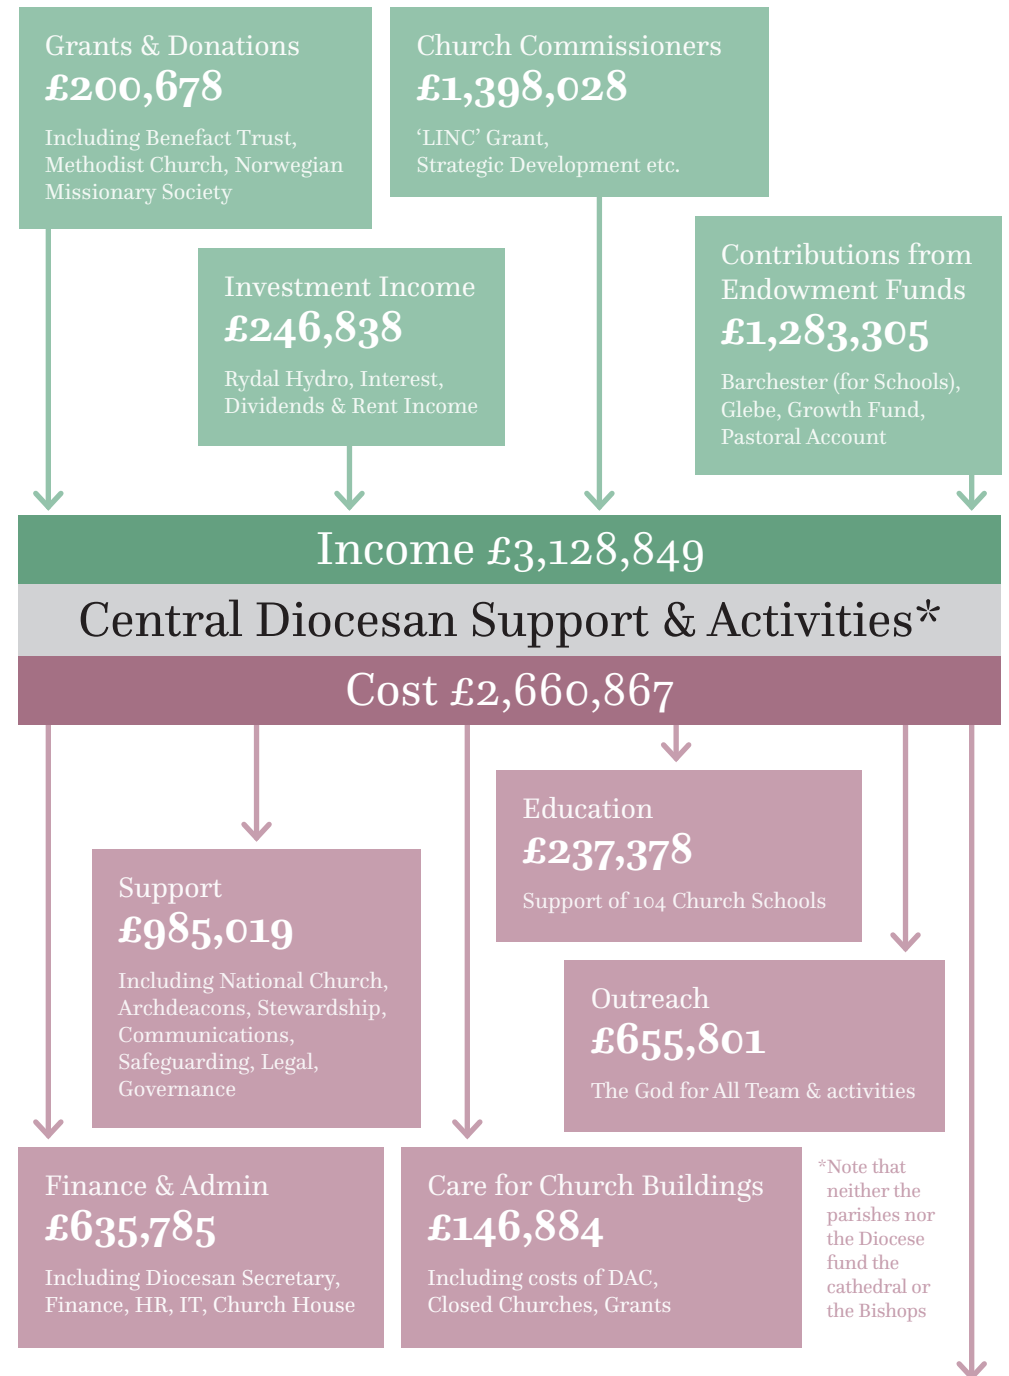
Grants & Donations
£200,678
Including Benefact Trust, Methodist Church, Norwegian Missionary Society

Church Commissioners
£1,398,028
'LINC' Grant, Strategic Development etc.

Investment Income
£246,838
Rydal Hydro, Interest, Dividends & Rent Income

Contributions from Endowment Funds
£1,283,305
Barchester (for Schools), Glebe, Growth Fund, Pastoral Account

Income £3,128,849

Central Diocesan Support & Activities*

Cost £2,660,867

Education
£237,378
Support of 104 Church Schools

Support
£985,019
Including National Church, Archdeacons, Stewardship, Communications, Safeguarding, Legal, Governance

Outreach
£655,801
The God for All Team & activities

Finance & Admin
£635,785
Including Diocesan Secretary, Finance, HR, IT, Church House

Care for Church Buildings
£146,884
Including costs of DAC, Closed Churches, Grants

*Note that neither the parishes nor the Diocese fund the cathedral or the Bishops